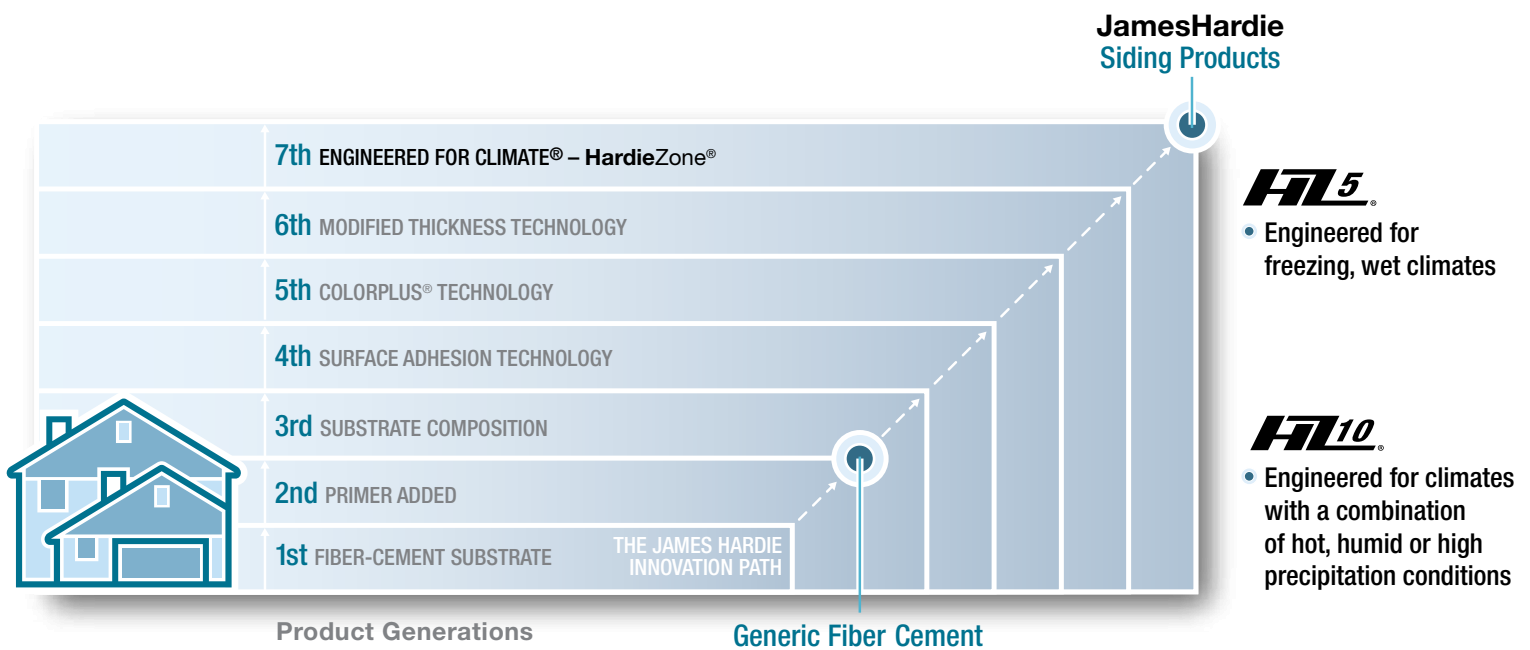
JamesHardie
Siding Products

7th ENGINEERED FOR CLIMATE® – HardieZone®

6th MODIFIED THICKNESS TECHNOLOGY

5th COLORPLUS® TECHNOLOGY

4th SURFACE ADHESION TECHNOLOGY

3rd SUBSTRATE COMPOSITION

2nd PRIMER ADDED

1st FIBER-CEMENT SUBSTRATE

THE JAMES HARDIE INNOVATION PATH

Product Generations

Generic Fiber Cement

HZ5®

• Engineered for freezing, wet climates

HZ10®

• Engineered for climates with a combination of hot, humid or high precipitation conditions